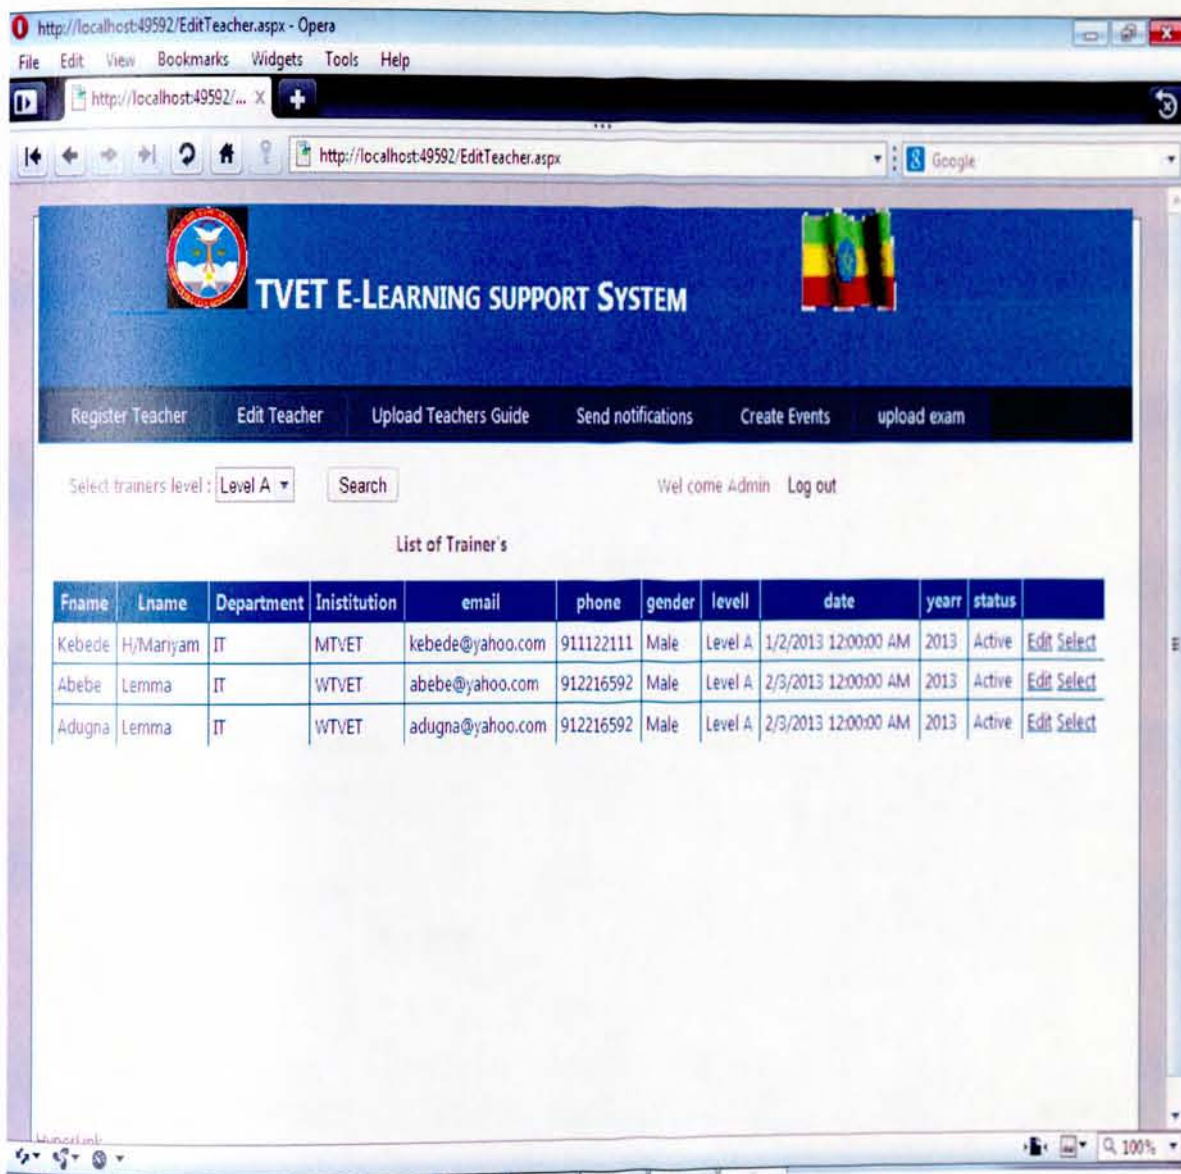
http://localhost:49592/EditTeacher.aspx - Opera

File Edit View Bookmarks Widgets Tools Help

http://localhost:49592/... X

http://localhost:49592/EditTeacher.aspx

Google

TVET E-LEARNING SUPPORT SYSTEM

Register Teacher Edit Teacher Upload Teachers Guide Send notifications Create Events upload exam

Select trainers level : Level A Search

Wel come Admin Log out

List of Trainer's

| Fname | Lname | Department | Inistitution | email | phone | gender | levell | date | yearr | status | |
|---|---|---|---|---|---|---|---|---|---|---|---|
| Kebede | H/Mariyam | IT | MTVET | kebede@yahoo.com | 911122111 | Male | Level A | 1/2/2013 12:00:00 AM | 2013 | Active | Edit Select |
| Abebe | Lemma | IT | WTVET | abebe@yahoo.com | 912216592 | Male | Level A | 2/3/2013 12:00:00 AM | 2013 | Active | Edit Select |
| Adugna | Lemma | IT | WTVET | adugna@yahoo.com | 912216592 | Male | Level A | 2/3/2013 12:00:00 AM | 2013 | Active | Edit Select |

HyperLink

100%